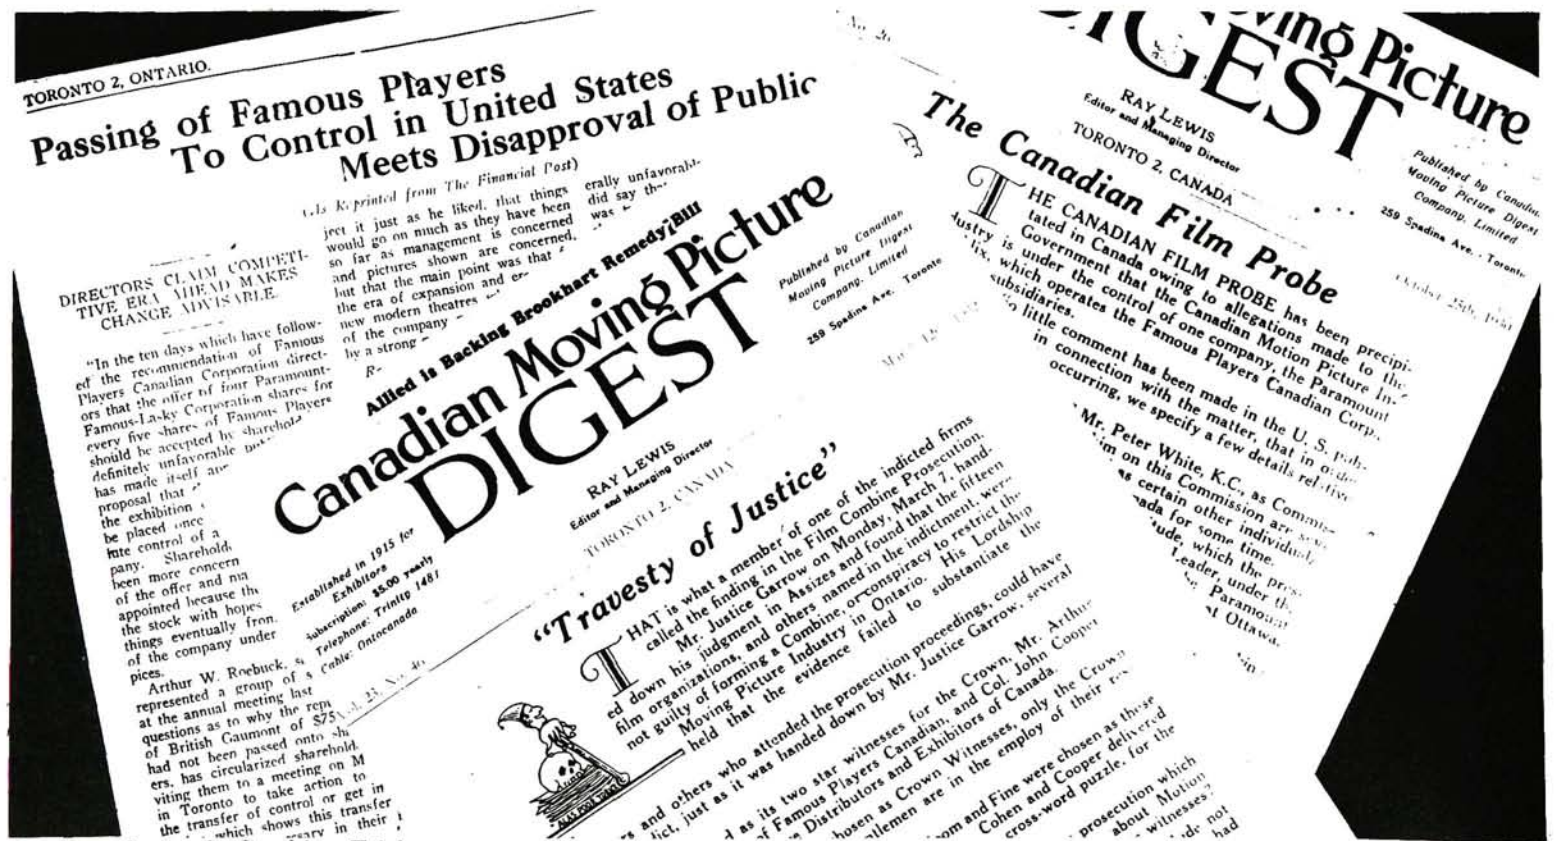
TORONTO 2, ONTARIO.

Passing of Famous Players To Control in United States Meets Disapproval of Public

(As Reprinted from The Financial Post)

DIRECTORS CLAIM COMPETITIVE ERA AHEAD MAKES CHANGE ADVISABLE

"In the ten days which have followed the recommendation of Famous Players Canadian Corporation directors that the offer of four Paramount-Famous-Lasky Corporation shares for every five shares of Famous Players should be accepted by sharehold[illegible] definitely unfavorable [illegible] has made itself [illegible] proposal that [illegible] the exhibition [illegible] be placed once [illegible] late control of a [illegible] pany. Shareholde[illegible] been more concern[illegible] of the offer and ma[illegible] appointed because th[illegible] the stock with hopes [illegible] things eventually fron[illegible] of the company under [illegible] pices.

Arthur W. Roebuck, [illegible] represented a group of s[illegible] at the annual meeting last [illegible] questions as to why the rep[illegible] of British Gaumont of $75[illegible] had not been passed onto sha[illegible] ers, has circularized sharehold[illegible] viting them to a meeting on M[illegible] in Toronto to take action to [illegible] the transfer of control or get in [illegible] which shows this transfer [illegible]

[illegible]ject it just as he liked, that things would go on much as they have been so far as management is concerned and pictures shown are concerned, but that the main point was that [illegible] the era of expansion and er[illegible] new modern theatres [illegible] of the company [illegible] by a strong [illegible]

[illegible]erally unfavorabl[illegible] did say th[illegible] was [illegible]

Allied Is Backing Brookhart Remedy Bill

Canadian Moving Picture DIGEST

RAY LEWIS
Editor and Managing Director

TORONTO 2, CANADA

Published by Canadian Moving Picture Digest Company, Limited
259 Spadina Ave., Toronto

Established in 1915 for Exhibitors
Subscription: $5.00 yearly
Telephone: Trinity 1481
Cable: Ontocanada

Vol. 23, No. 46

Mar. 12, 1932

"Travesty of Justice"

THAT is what a member of one of the indicted firms called the finding in the Film Combine Prosecution. Mr. Justice Garrow on Monday, March 7, handed down his judgment in Assizes and found that the fifteen film organizations, and others named in the indictment, were not guilty of forming a Combine, or conspiracy to restrict the Moving Picture Industry in Ontario. His Lordship held that the evidence failed to substantiate the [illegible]

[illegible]s and others who attended the prosecution proceedings, could have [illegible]dict, just as it was handed down by Mr. Justice Garrow, several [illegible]

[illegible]d as its two star witnesses for the Crown, Mr. Arthur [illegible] of Famous Players Canadian, and Col. John Cooper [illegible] Distributors and Exhibitors of Canada. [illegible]hosen as Crown Witnesses, only the Crown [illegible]llemen are in the employ of their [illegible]

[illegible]om and Fine were chosen as these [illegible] Cohen and Cooper delivered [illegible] cross-word puzzle, for the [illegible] prosecution which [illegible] about Motion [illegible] witnesses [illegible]de not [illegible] had

No. 3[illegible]

Canadian Moving Picture DIGEST

RAY LEWIS
Editor and Managing Director

TORONTO 2, CANADA

Published by Canadian Moving Picture Digest Company, Limited
259 Spadina Ave., Toronto

October 25th, 1930

The Canadian Film Probe

THE CANADIAN FILM PROBE has been precipitated in Canada owing to allegations made to the Government that the Canadian Motion Picture Industry is under the control of one company, the Paramount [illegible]lix, which operates the Famous Players Canadian Corp. subsidiaries.

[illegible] little comment has been made in the U. S. pub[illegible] in connection with the matter, that in o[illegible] occurring, we specify a few details relative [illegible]

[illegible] Mr. Peter White, K.C., as Commis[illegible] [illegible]im on this Commission are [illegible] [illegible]as certain other individuals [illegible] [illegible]nada for some time. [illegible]tude, which the pr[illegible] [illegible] Leader, under th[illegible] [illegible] Paramoun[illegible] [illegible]t Ottawa. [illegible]